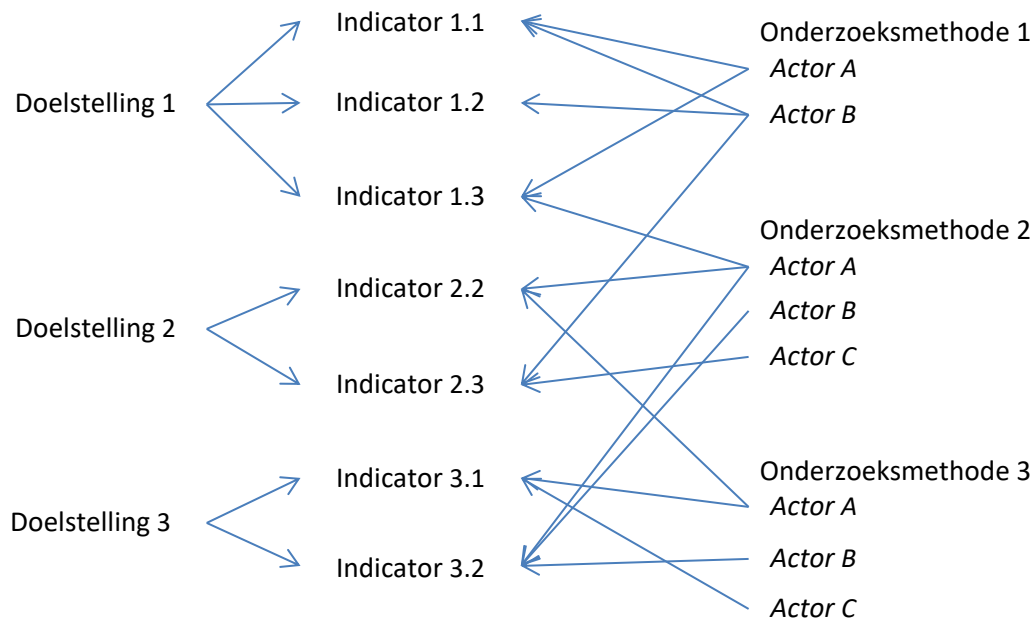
Doelstelling 1

Indicator 1.1

Indicator 1.2

Indicator 1.3

Doelstelling 2

Indicator 2.2

Indicator 2.3

Doelstelling 3

Indicator 3.1

Indicator 3.2

Onderzoeksmethode 1
*Actor A*
*Actor B*

Onderzoeksmethode 2
*Actor A*
*Actor B*
*Actor C*

Onderzoeksmethode 3
*Actor A*
*Actor B*
*Actor C*